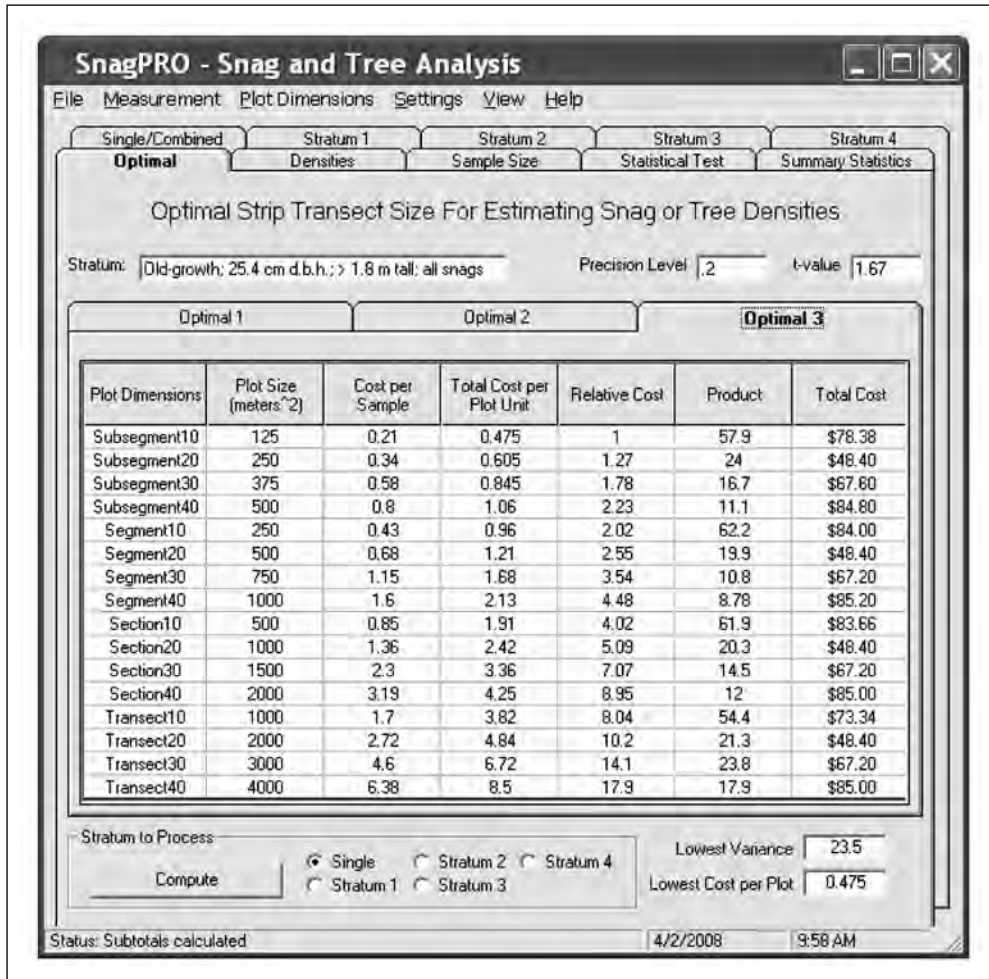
SnagPRO - Snag and Tree Analysis

File Measurement Plot Dimensions Settings View Help

Single/Combined | Stratum 1 | Stratum 2 | Stratum 3 | Stratum 4
Optimal | Densities | Sample Size | Statistical Test | Summary Statistics

Optimal Strip Transect Size For Estimating Snag or Tree Densities

Stratum: Old-growth; 25.4 cm d.b.h.; > 1.8 m tall; all snags

Precision Level .2

t-value 1.67

Optimal 1 | Optimal 2 | Optimal 3

| Plot Dimensions | Plot Size (meters^2) | Cost per Sample | Total Cost per Plot Unit | Relative Cost | Product | Total Cost |
|---|---|---|---|---|---|---|
| Subsegment10 | 125 | 0.21 | 0.475 | 1 | 57.9 | $78.38 |
| Subsegment20 | 250 | 0.34 | 0.605 | 1.27 | 24 | $48.40 |
| Subsegment30 | 375 | 0.58 | 0.845 | 1.78 | 16.7 | $67.60 |
| Subsegment40 | 500 | 0.8 | 1.06 | 2.23 | 11.1 | $84.80 |
| Segment10 | 250 | 0.43 | 0.96 | 2.02 | 62.2 | $84.00 |
| Segment20 | 500 | 0.68 | 1.21 | 2.55 | 19.9 | $48.40 |
| Segment30 | 750 | 1.15 | 1.68 | 3.54 | 10.8 | $67.20 |
| Segment40 | 1000 | 1.6 | 2.13 | 4.48 | 8.78 | $85.20 |
| Section10 | 500 | 0.85 | 1.91 | 4.02 | 61.9 | $83.66 |
| Section20 | 1000 | 1.36 | 2.42 | 5.09 | 20.3 | $48.40 |
| Section30 | 1500 | 2.3 | 3.36 | 7.07 | 14.5 | $67.20 |
| Section40 | 2000 | 3.19 | 4.25 | 8.95 | 12 | $85.00 |
| Transect10 | 1000 | 1.7 | 3.82 | 8.04 | 54.4 | $73.34 |
| Transect20 | 2000 | 2.72 | 4.84 | 10.2 | 21.3 | $48.40 |
| Transect30 | 3000 | 4.6 | 6.72 | 14.1 | 23.8 | $67.20 |
| Transect40 | 4000 | 6.38 | 8.5 | 17.9 | 17.9 | $85.00 |

Stratum to Process

Compute

Single
Stratum 1
Stratum 2
Stratum 3
Stratum 4

Lowest Variance 23.5

Lowest Cost per Plot 0.475

Status: Subtotals calculated | 4/2/2008 | 9:58 AM